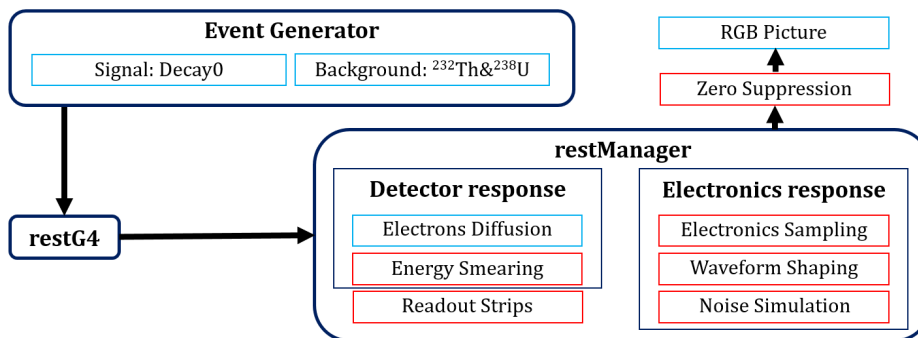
Event Generator

Signal: Decay0

Background: $^{232}$Th&$^{238}$U

RGB Picture

Zero Suppression

restG4

restManager

Detector response

Electrons Diffusion

Energy Smearing

Readout Strips

Electronics response

Electronics Sampling

Waveform Shaping

Noise Simulation